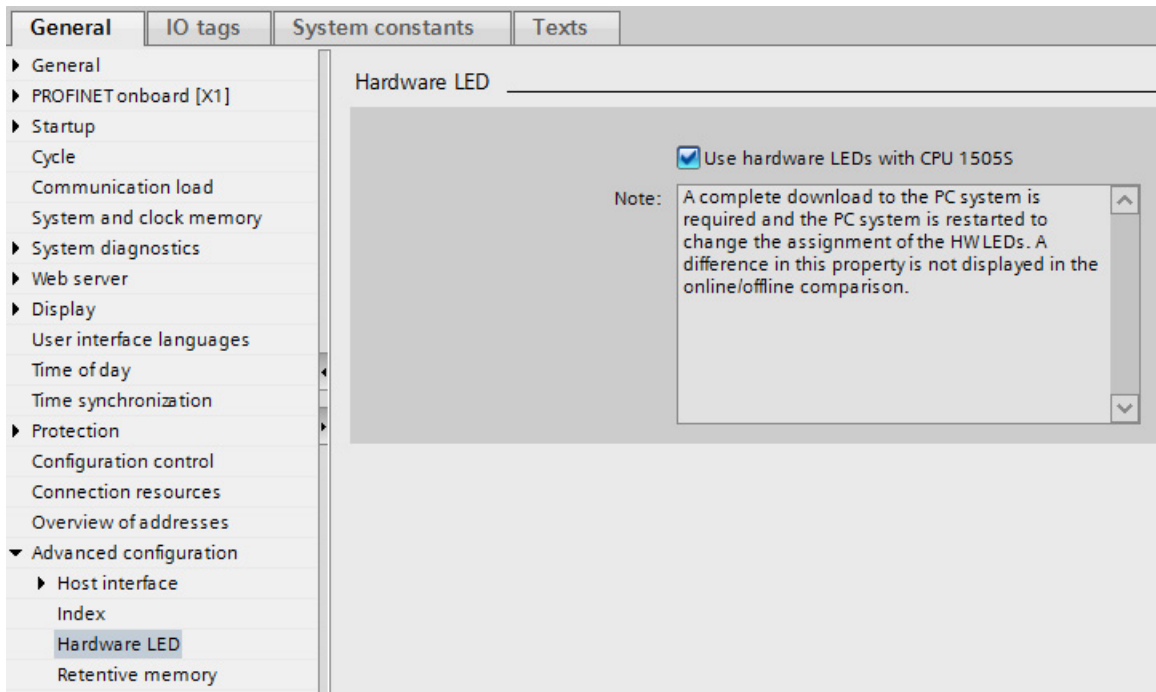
General | IO tags | System constants | Texts

General
PROFINET onboard [X1]
Startup
Cycle
Communication load
System and clock memory
System diagnostics
Web server
Display
User interface languages
Time of day
Time synchronization
Protection
Configuration control
Connection resources
Overview of addresses
Advanced configuration
Host interface
Index
Hardware LED
Retentive memory

Hardware LED

Use hardware LEDs with CPU 1505S

Note: A complete download to the PC system is required and the PC system is restarted to change the assignment of the HW LEDs. A difference in this property is not displayed in the online/offline comparison.